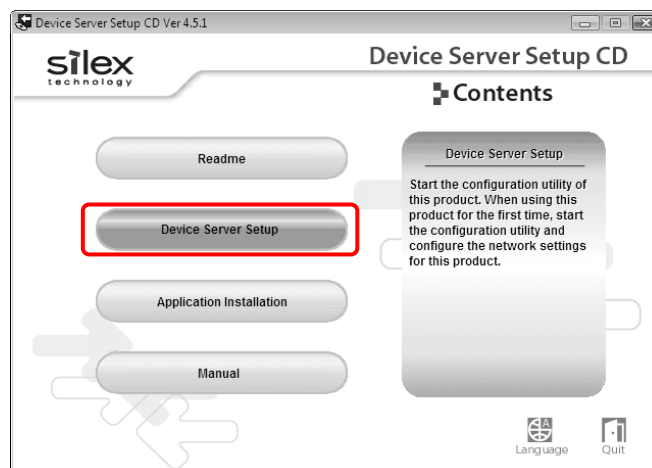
Device Server Setup CD Ver 4.5.1

silex technology

Device Server Setup CD

Contents

Readme

Device Server Setup

Application Installation

Manual

Device Server Setup

Start the configuration utility of this product. When using this product for the first time, start the configuration utility and configure the network settings for this product.

Language

Quit